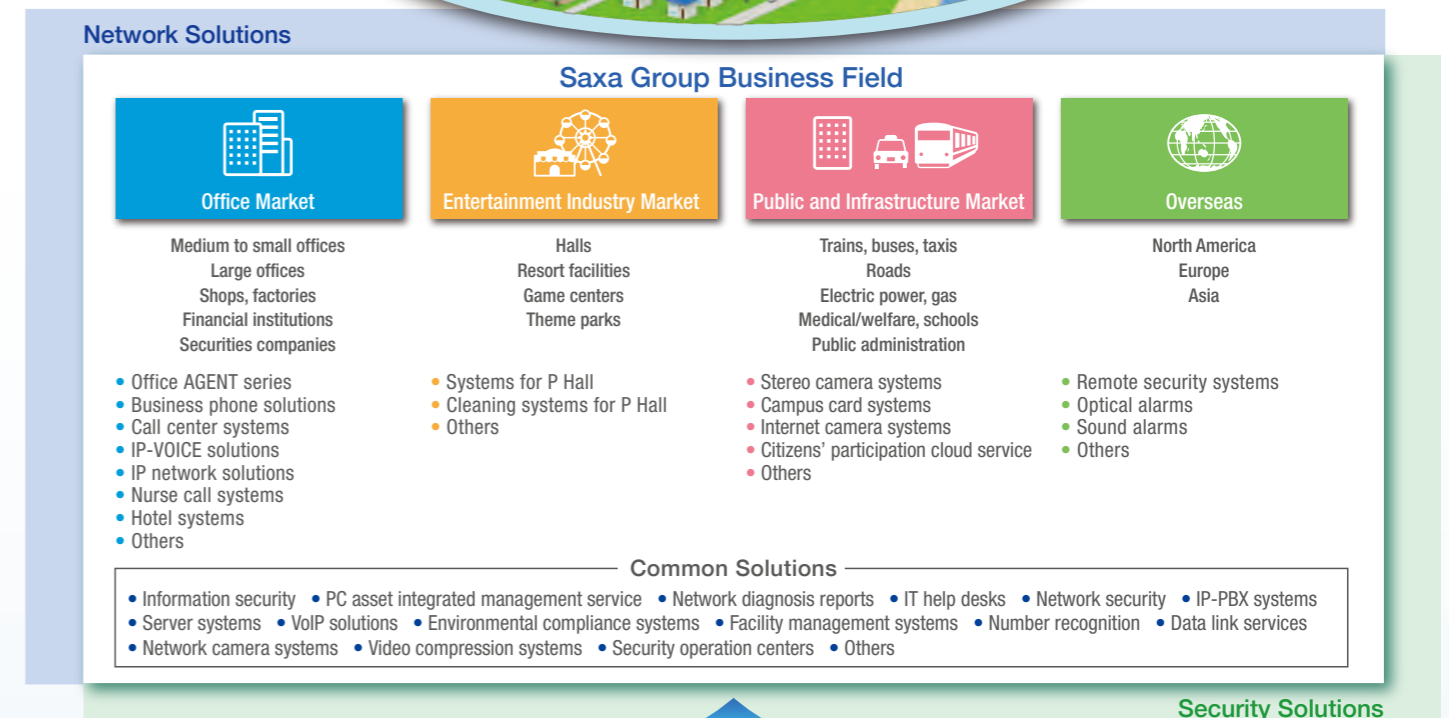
Network Solutions

Saxa Group Business Field

Office Market

Medium to small offices
Large offices
Shops, factories
Financial institutions
Securities companies

• Office AGENT series
• Business phone solutions
• Call center systems
• IP-VOICE solutions
• IP network solutions
• Nurse call systems
• Hotel systems
• Others

Entertainment Industry Market

Halls
Resort facilities
Game centers
Theme parks

• Systems for P Hall
• Cleaning systems for P Hall
• Others

Public and Infrastructure Market

Trains, buses, taxis
Roads
Electric power, gas
Medical/welfare, schools
Public administration

• Stereo camera systems
• Campus card systems
• Internet camera systems
• Citizens' participation cloud service
• Others

Overseas

North America
Europe
Asia

• Remote security systems
• Optical alarms
• Sound alarms
• Others

Common Solutions

• Information security • PC asset integrated management service • Network diagnosis reports • IT help desks • Network security • IP-PBX systems • Server systems • VoIP solutions • Environmental compliance systems • Facility management systems • Number recognition • Data link services • Network camera systems • Video compression systems • Security operation centers • Others

Security Solutions